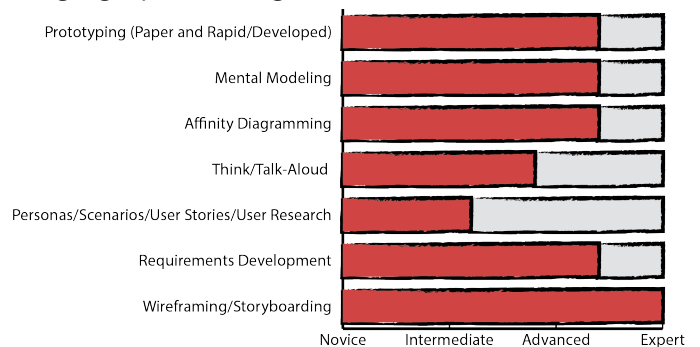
Prototyping (Paper and Rapid/Developed)
Mental Modeling
Affinity Diagramming
Think/Talk-Aloud
Personas/Scenarios/User Stories/User Research
Requirements Development
Wireframing/Storyboarding
Novice
Intermediate
Advanced
Expert